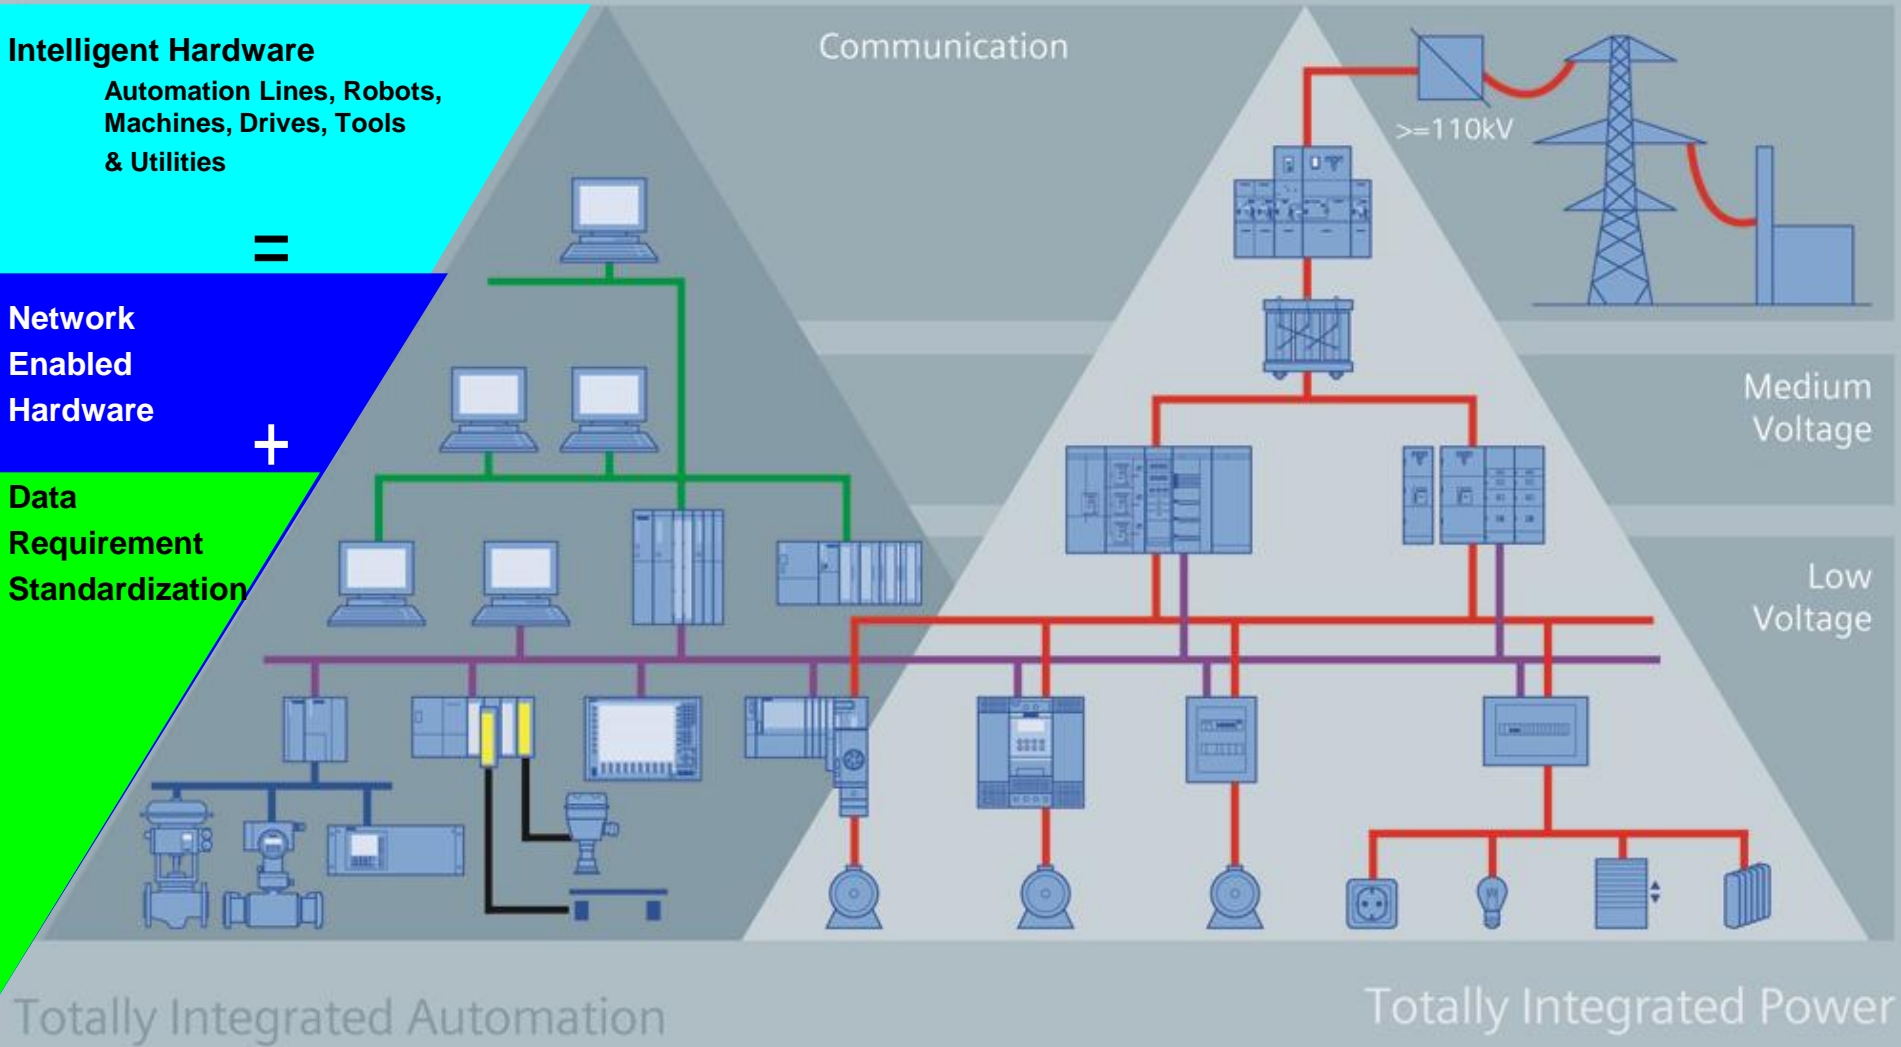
Intelligent Hardware

Automation Lines, Robots, Machines, Drives, Tools & Utilities

=

Network Enabled Hardware

+

Data Requirement Standardization

Communication

>=110kV

Medium Voltage

Low Voltage

Totally Integrated Automation

Totally Integrated Power